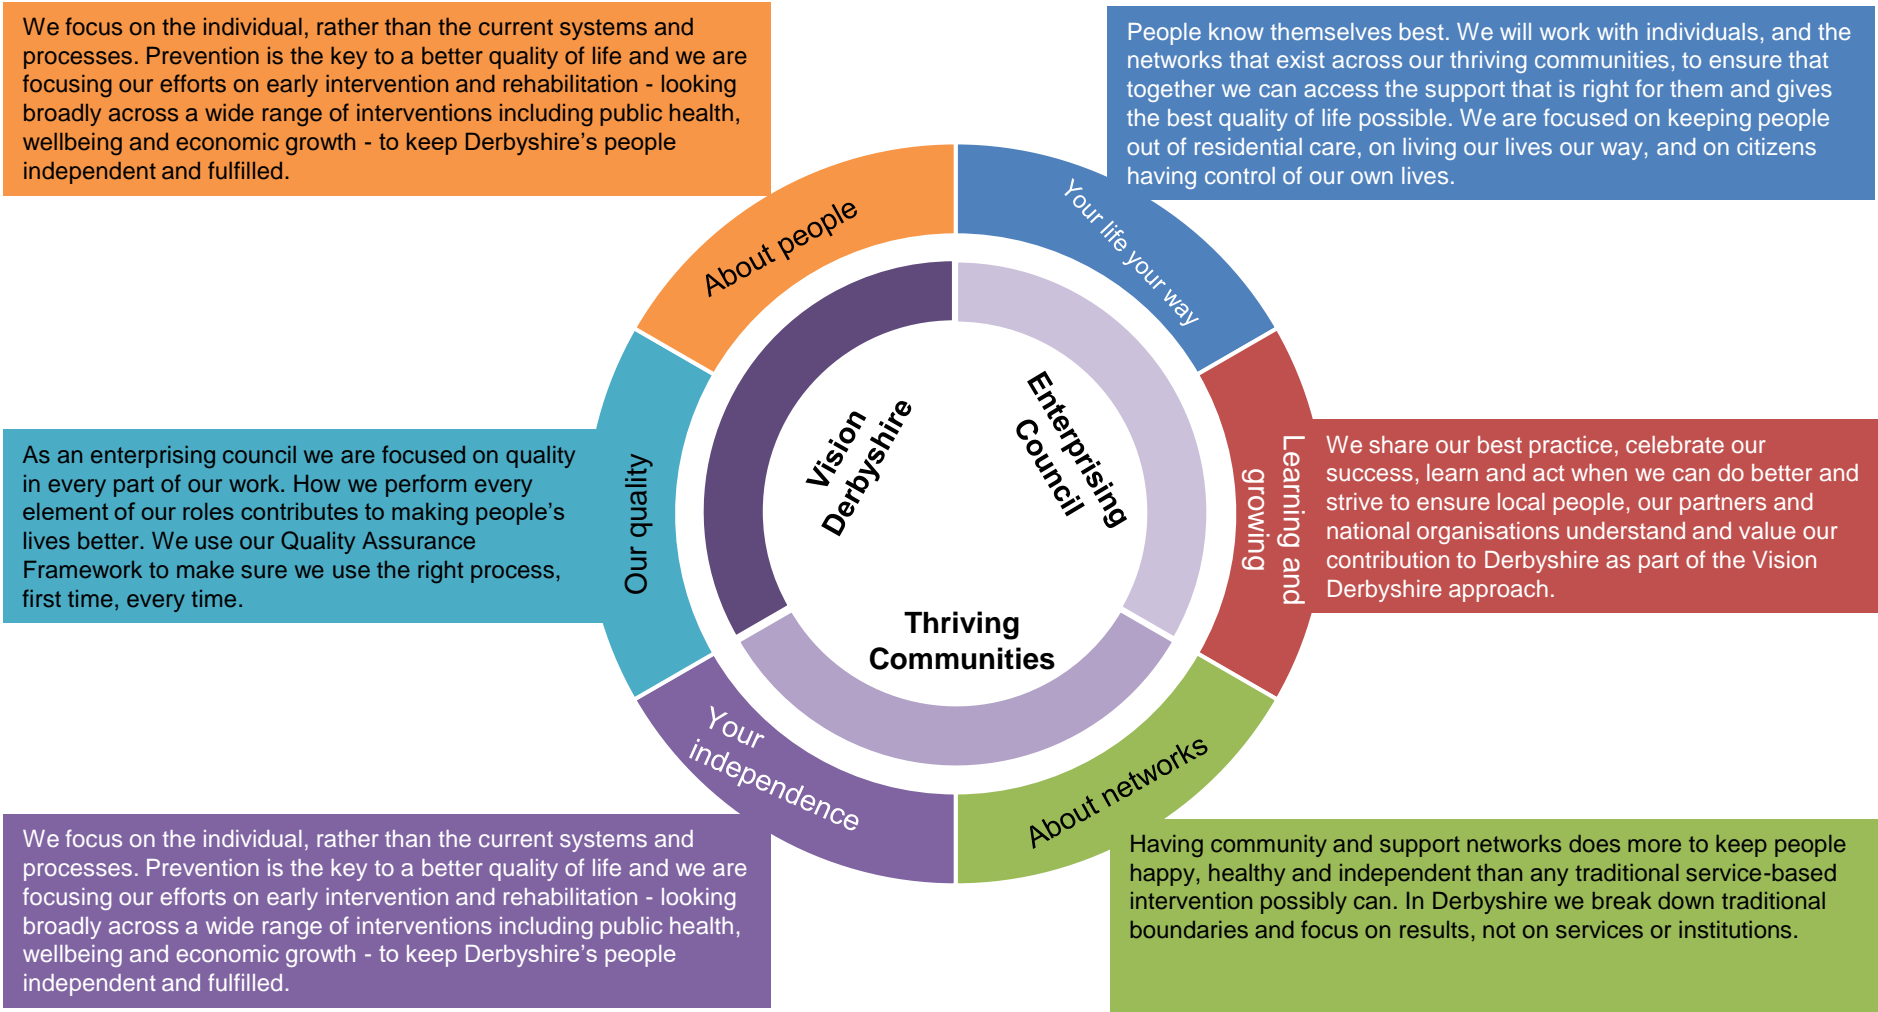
We focus on the individual, rather than the current systems and processes. Prevention is the key to a better quality of life and we are focusing our efforts on early intervention and rehabilitation - looking broadly across a wide range of interventions including public health, wellbeing and economic growth - to keep Derbyshire's people independent and fulfilled.

People know themselves best. We will work with individuals, and the networks that exist across our thriving communities, to ensure that together we can access the support that is right for them and gives the best quality of life possible. We are focused on keeping people out of residential care, on living our lives our way, and on citizens having control of our own lives.

About people

Your life your way

Vision Derbyshire

Enterprising Council

Thriving Communities

As an enterprising council we are focused on quality in every part of our work. How we perform every element of our roles contributes to making people's lives better. We use our Quality Assurance Framework to make sure we use the right process, first time, every time.

Our quality

Learning and growing

We share our best practice, celebrate our success, learn and act when we can do better and strive to ensure local people, our partners and national organisations understand and value our contribution to Derbyshire as part of the Vision Derbyshire approach.

Your independence

About networks

We focus on the individual, rather than the current systems and processes. Prevention is the key to a better quality of life and we are focusing our efforts on early intervention and rehabilitation - looking broadly across a wide range of interventions including public health, wellbeing and economic growth - to keep Derbyshire's people independent and fulfilled.

Having community and support networks does more to keep people happy, healthy and independent than any traditional service-based intervention possibly can. In Derbyshire we break down traditional boundaries and focus on results, not on services or institutions.